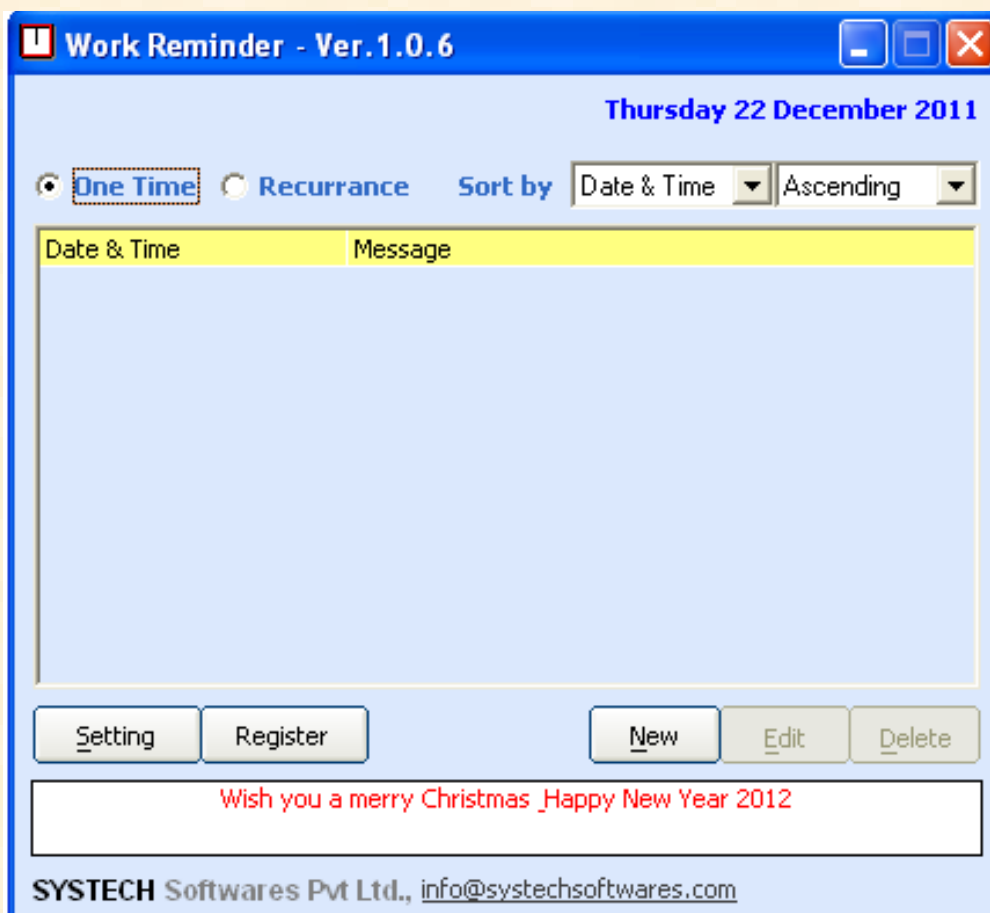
Work Reminder - Ver.1.0.6

Thursday 22 December 2011

One Time Recurrance Sort by Date & Time Ascending

| Date & Time | Message |
|---|---|

Setting Register New Edit Delete

Wish you a merry Christmas _Happy New Year 2012

SYSTECH Softwares Pvt Ltd., info@systechsoftwares.com